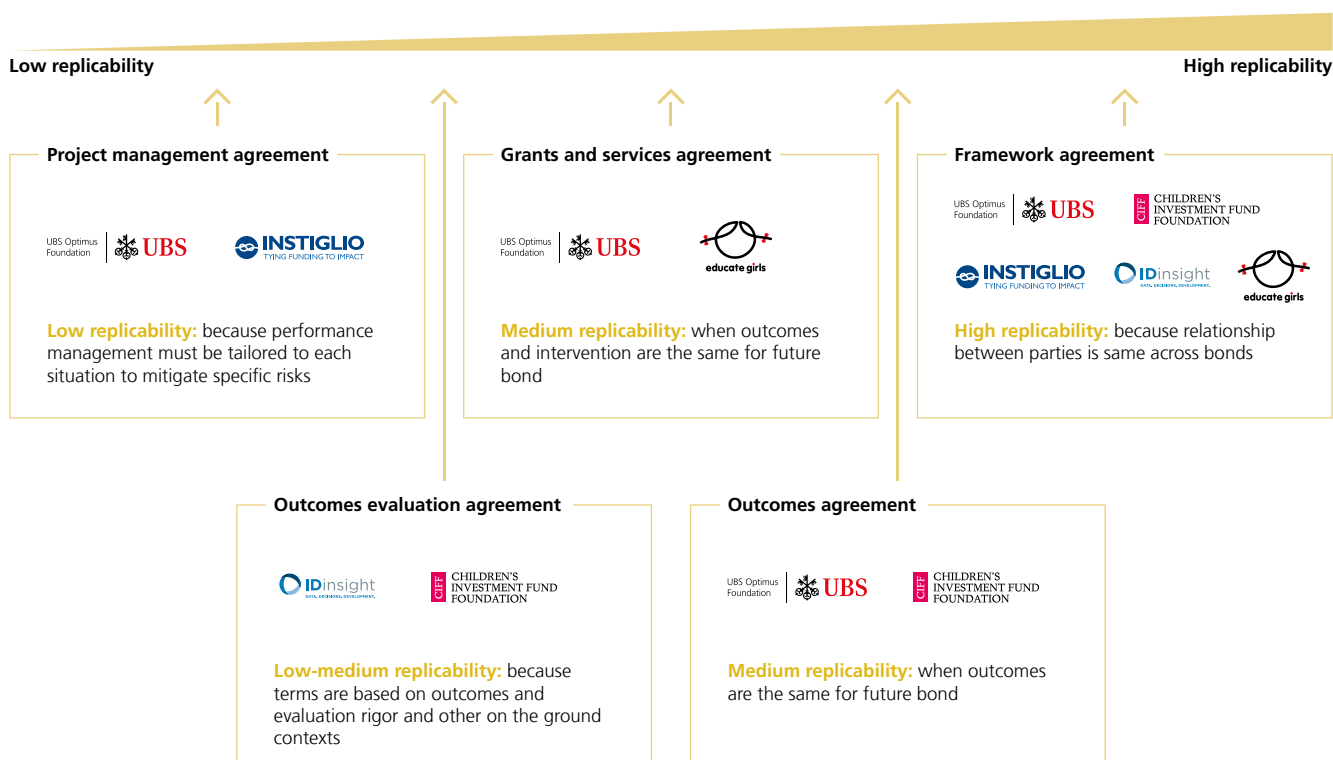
Low replicability

High replicability

Project management agreement

UBS Optimus Foundation UBS

INSTIGLIO TYING FUNDING TO IMPACT

Low replicability: because performance management must be tailored to each situation to mitigate specific risks

Grants and services agreement

UBS Optimus Foundation UBS

educate girls

Medium replicability: when outcomes and intervention are the same for future bond

Framework agreement

UBS Optimus Foundation UBS

CIFF CHILDREN'S INVESTMENT FUND FOUNDATION

INSTIGLIO TYING FUNDING TO IMPACT

IDinsight DATA. DECISIONS. DEVELOPMENT.

educate girls

High replicability: because relationship between parties is same across bonds

Outcomes evaluation agreement

IDinsight DATA. DECISIONS. DEVELOPMENT.

CIFF CHILDREN'S INVESTMENT FUND FOUNDATION

Low-medium replicability: because terms are based on outcomes and evaluation rigor and other on the ground contexts

Outcomes agreement

UBS Optimus Foundation UBS

CIFF CHILDREN'S INVESTMENT FUND FOUNDATION

Medium replicability: when outcomes are the same for future bond